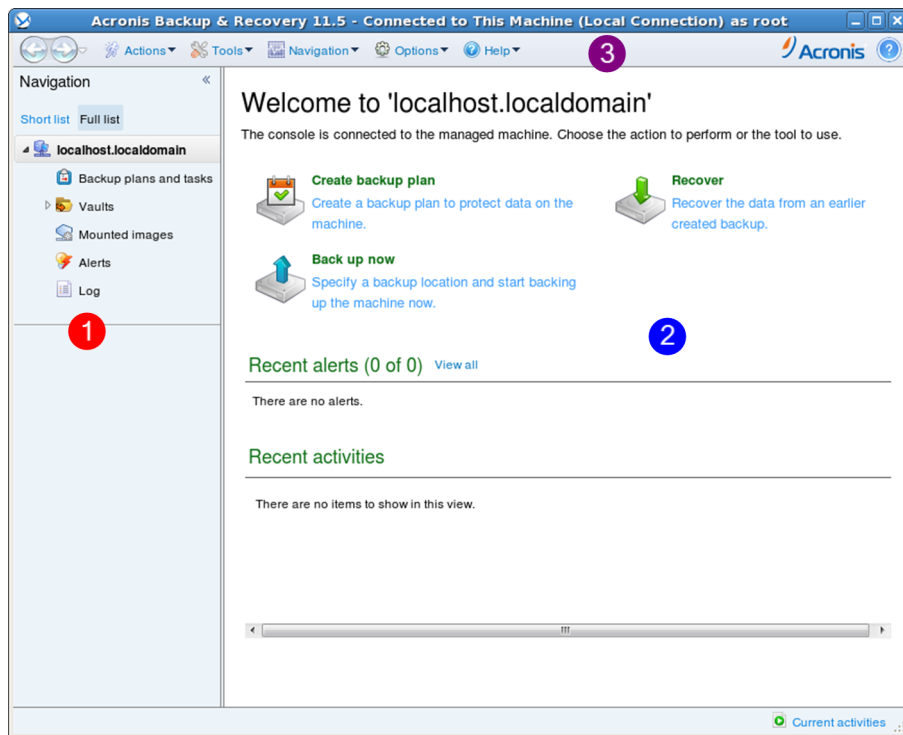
Acronis Backup & Recovery 11.5 - Connected to This Machine (Local Connection) as root

Actions Tools Navigation Options Help

3

Acronis

Navigation

Short list Full list

localhost.localdomain

Backup plans and tasks

Vaults

Mounted images

Alerts

Log

1

Welcome to 'localhost.localdomain'

The console is connected to the managed machine. Choose the action to perform or the tool to use.

Create backup plan
Create a backup plan to protect data on the machine.

Recover
Recover the data from an earlier created backup.

Back up now
Specify a backup location and start backing up the machine now.

2

Recent alerts (0 of 0) View all

There are no alerts.

Recent activities

There are no items to show in this view.

Current activities